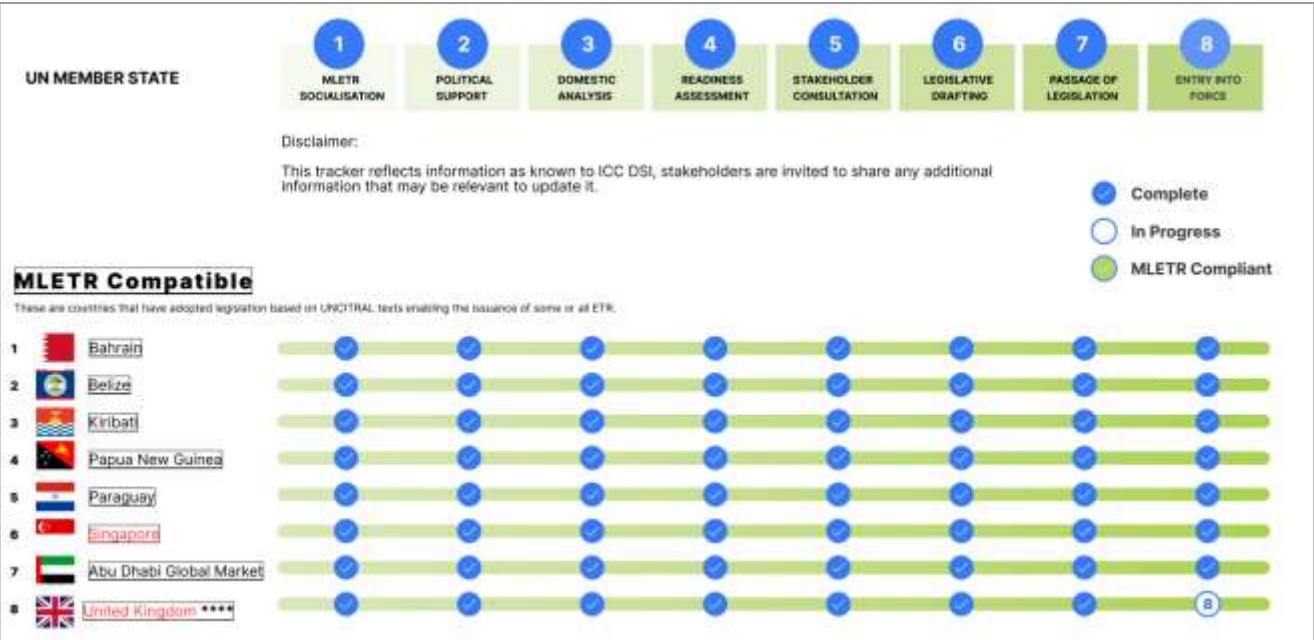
UN MEMBER STATE

1 MLETR SOCIALISATION

2 POLITICAL SUPPORT

3 DOMESTIC ANALYSIS

4 READINESS ASSESSMENT

5 STAKEHOLDER CONSULTATION

6 LEGISLATIVE DRAFTING

7 PASSAGE OF LEGISLATION

8 ENTRY INTO FORCE

Disclaimer:

This tracker reflects information as known to ICC DSI, stakeholders are invited to share any additional information that may be relevant to update it.

Complete

In Progress

MLETR Compliant

MLETR Compatible

These are countries that have adopted legislation based on UNCITRAL texts enabling the issuance of some or all ETR.

1 Bahrain

2 Belize

3 Kiribati

4 Papua New Guinea

5 Paraguay

6 Singapore

7 Abu Dhabi Global Market

8 United Kingdom ****

8